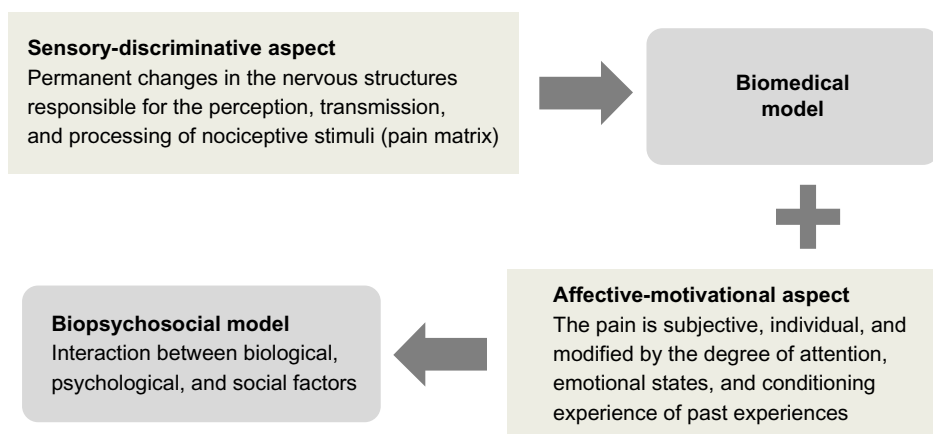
Sensory-discriminative aspect
Permanent changes in the nervous structures responsible for the perception, transmission, and processing of nociceptive stimuli (pain matrix)

Biomedical model

Affective-motivational aspect
The pain is subjective, individual, and modified by the degree of attention, emotional states, and conditioning experience of past experiences

Biopsychosocial model
Interaction between biological, psychological, and social factors